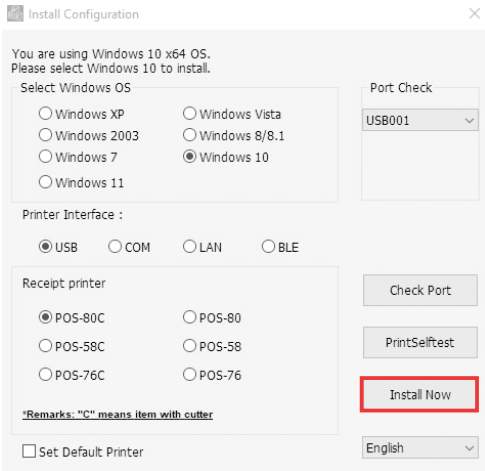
Install Configuration

You are using Windows 10 x64 OS.
Please select Windows 10 to install.

Select Windows OS

Windows XP
Windows Vista
Windows 2003
Windows 8/8.1
Windows 7
Windows 10
Windows 11

Port Check

USB001

Printer Interface :

USB
COM
LAN
BLE

Receipt printer

POS-80C
POS-80
POS-58C
POS-58
POS-76C
POS-76

*Remarks: "C" means item with cutter

Check Port

PrintSelftest

Install Now

Set Default Printer

English